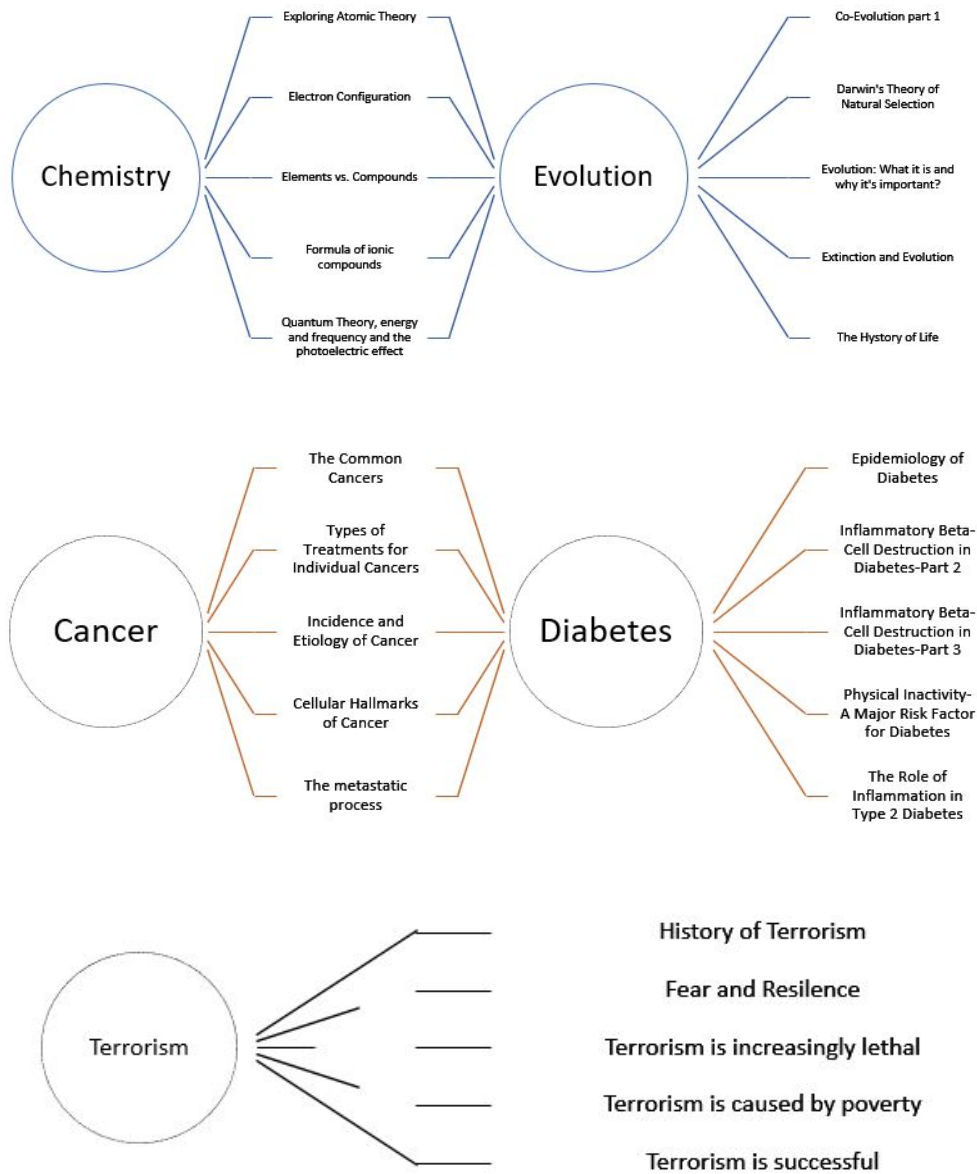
Chemistry

Exploring Atomic Theory

Electron Configuration

Elements vs. Compounds

Formula of ionic compounds

Quantum Theory, energy and frequency and the photoelectric effect

Evolution

Co-Evolution part 1

Darwin's Theory of Natural Selection

Evolution: What it is and why it's important?

Extinction and Evolution

The Hystory of Life

Cancer

The Common Cancers

Types of Treatments for Individual Cancers

Incidence and Etiology of Cancer

Cellular Hallmarks of Cancer

The metastatic process

Diabetes

Epidemiology of Diabetes

Inflammatory Beta-Cell Destruction in Diabetes-Part 2

Inflammatory Beta-Cell Destruction in Diabetes-Part 3

Physical Inactivity-A Major Risk Factor for Diabetes

The Role of Inflammation in Type 2 Diabetes

Terrorism

History of Terrorism

Fear and Resilence

Terrorism is increasingly lethal

Terrorism is caused by poverty

Terrorism is successful